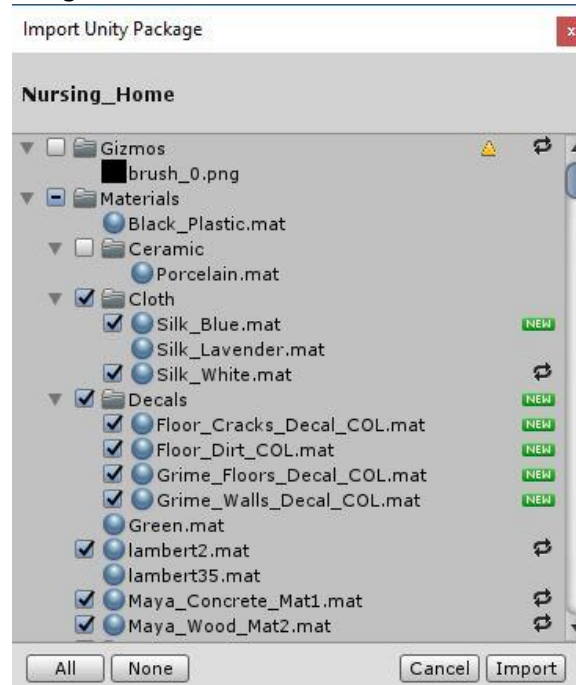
Import Unity Package

x

Nursing_Home

Gizmos
brush_0.png
Materials
Black_Plastic.mat
Ceramic
Porcelain.mat
Cloth
Silk_Blue.mat NEW
Silk_Lavender.mat
Silk_White.mat
Decals NEW
Floor_Cracks_Decal_COL.mat NEW
Floor_Dirt_COL.mat NEW
Grime_Floors_Decal_COL.mat NEW
Grime_Walls_Decal_COL.mat NEW
Green.mat
lambert2.mat
lambert35.mat
Maya_Concrete_Mat1.mat
Maya_Wood_Mat2.mat

All None Cancel Import